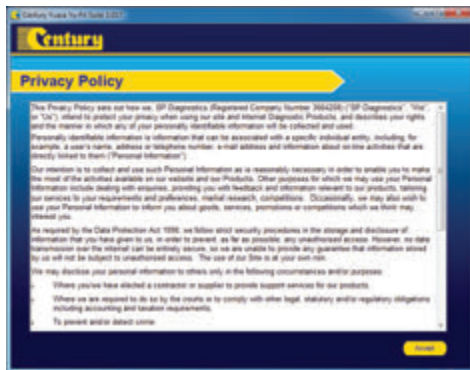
Century Yuasa Tru-Fit Suite 2.0

Century

Privacy Policy

This Privacy Policy sets out how we, SP Diagnostics (Registered Company Number 3664298) ("SP Diagnostics", "We", or "Us"), intend to protect your privacy when using our site and Internet Diagnostic Products, and describes your rights and the manner in which any of your personally identifiable information will be collected and used.

Personally identifiable information is information that can be associated with a specific individual entity, including, for example, a user's name, address or telephone number, e-mail address and information about on-line activities that are directly linked to them ("Personal Information").

Our intention is to collect and use such Personal Information as is reasonably necessary in order to enable you to make the most of the activities available on our website and our Products. Other purposes for which we may use your Personal Information include dealing with enquiries, providing you with feedback and information relevant to our products, tailoring our services to your requirements and preferences, market research, competitions. Occasionally, we may also wish to use your Personal Information to inform you about goods, services, promotions or competitions which we think may interest you.

As required by the Data Protection Act 1998, we follow strict security procedures in the storage and disclosure of information that you have given to us, in order to prevent, as far as possible, any unauthorised access. However, no data transmission over the internet can be entirely secure, so we are unable to provide any guarantee that information stored by us will not be subject to unauthorised access. The use of our Site is at your own risk.

We may disclose your personal information to others only in the following circumstances and/or purposes:

Where you have elected a contractor or supplier to provide support services for our products.

Where we are required to do so by the courts or to comply with other legal, statutory and/or regulatory obligations including accounting and taxation requirements.

To prevent and/or detect crime

Accept